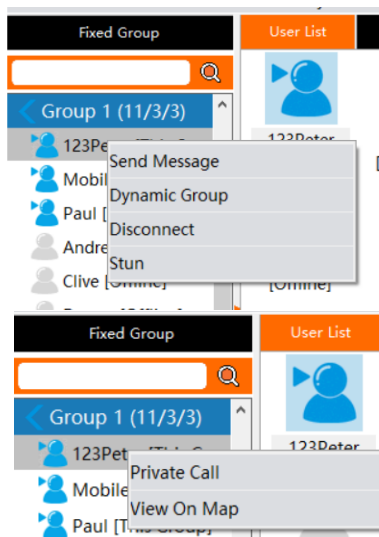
Fixed Group

User List

Group 1 (11/3/3)

123Pe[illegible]

Mobil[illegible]

Paul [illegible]

Andre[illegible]

Clive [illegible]

123Peter

Send Message

Dynamic Group

Disconnect

Stun

[Offline]

Fixed Group

User List

Group 1 (11/3/3)

123Pe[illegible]

Mobile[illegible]

Paul [This Group]

123Peter

Private Call

View On Map